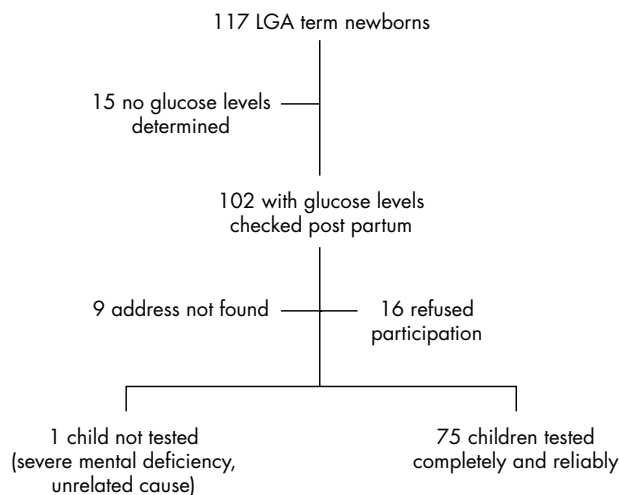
117 LGA term newborns

15 no glucose levels determined

102 with glucose levels checked post partum

9 address not found

16 refused participation

1 child not tested (severe mental deficiency, unrelated cause)

75 children tested completely and reliably